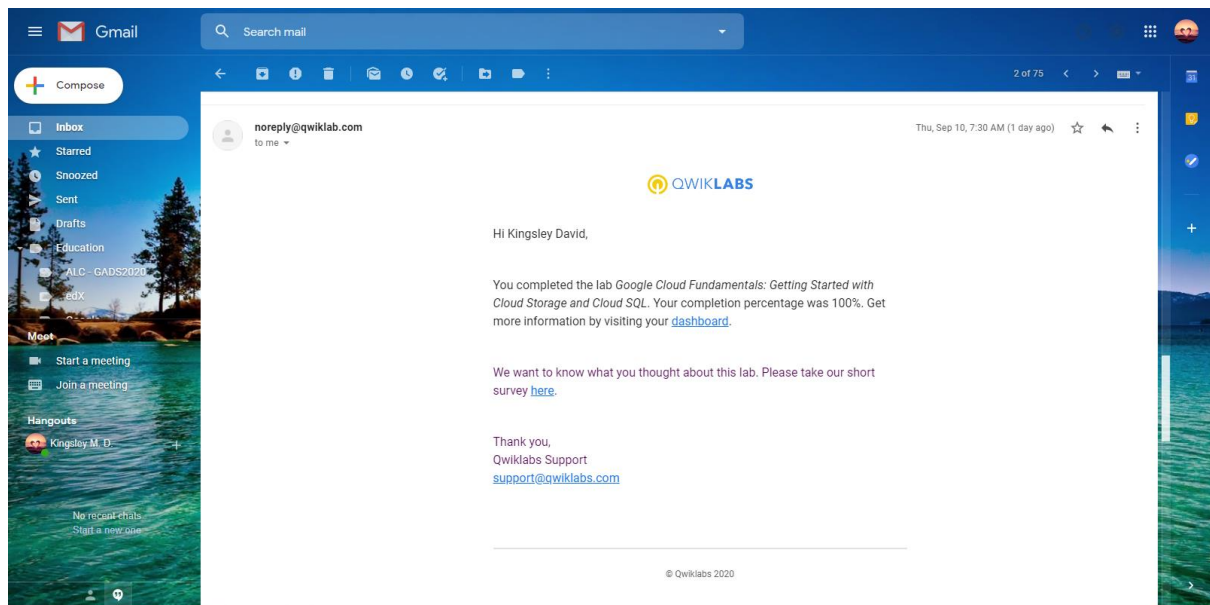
Gmail

Search mail

Compose

Inbox
Starred
Snoozed
Sent
Drafts
Education
ALC - GADS2020
edX

Meet
Start a meeting
Join a meeting

Hangouts
Kingsley M. D.

No recent chats
Start a new one

2 of 75

noreply@qwiklab.com
to me

Thu, Sep 10, 7:30 AM (1 day ago)

QWIKLABS

Hi Kingsley David,

You completed the lab *Google Cloud Fundamentals: Getting Started with Cloud Storage and Cloud SQL*. Your completion percentage was 100%. Get more information by visiting your dashboard.

We want to know what you thought about this lab. Please take our short survey here.

Thank you,
Qwiklabs Support
support@qwiklabs.com

© Qwiklabs 2020